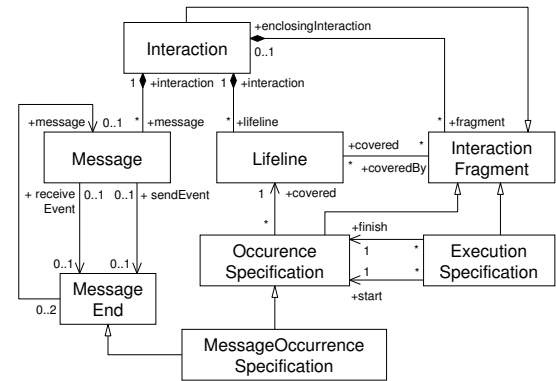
Interaction

+enclosingInteraction

0..1

1 +interaction

1 +interaction

+message 0..1

* +message

* +lifeline

* +fragment

Message

Lifeline

+covered *

* +coveredBy

Interaction Fragment

+ receive Event 0..1

0..1 + sendEvent

1 +covered

*

+finish

1 *

1 *

+start

0..1

0..1

Occurence Specification

Execution Specification

Message End

0..2

MessageOccurrence Specification